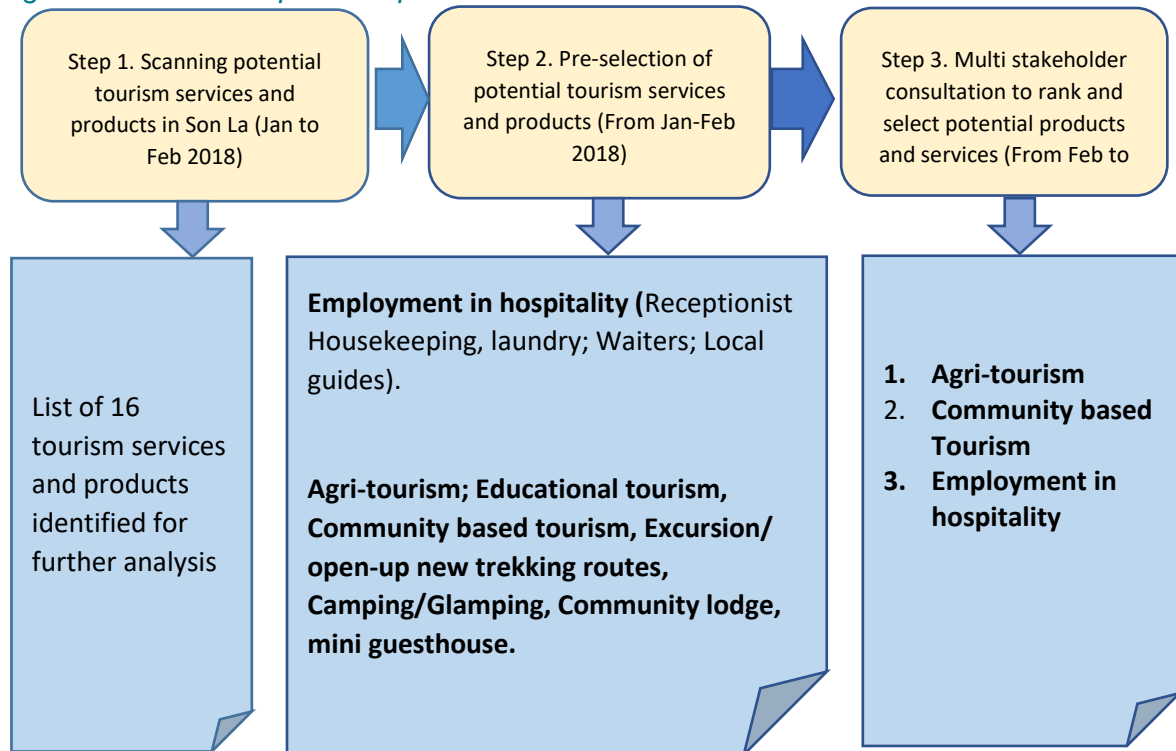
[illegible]

Step 1. Scanning potential tourism services and products in Son La (Jan to Feb 2018)

Step 2. Pre-selection of potential tourism services and products (From Jan-Feb 2018)

Step 3. Multi stakeholder consultation to rank and select potential products and services (From Feb to

List of 16 tourism services and products identified for further analysis

**Employment in hospitality (**Receptionist Housekeeping, laundry; Waiters; Local guides).

**Agri-tourism; Educational tourism, Community based tourism, Excursion/ open-up new trekking routes, Camping/Glamping, Community lodge, mini guesthouse.**

1. **Agri-tourism**
2. **Community based Tourism**
3. **Employment in hospitality**